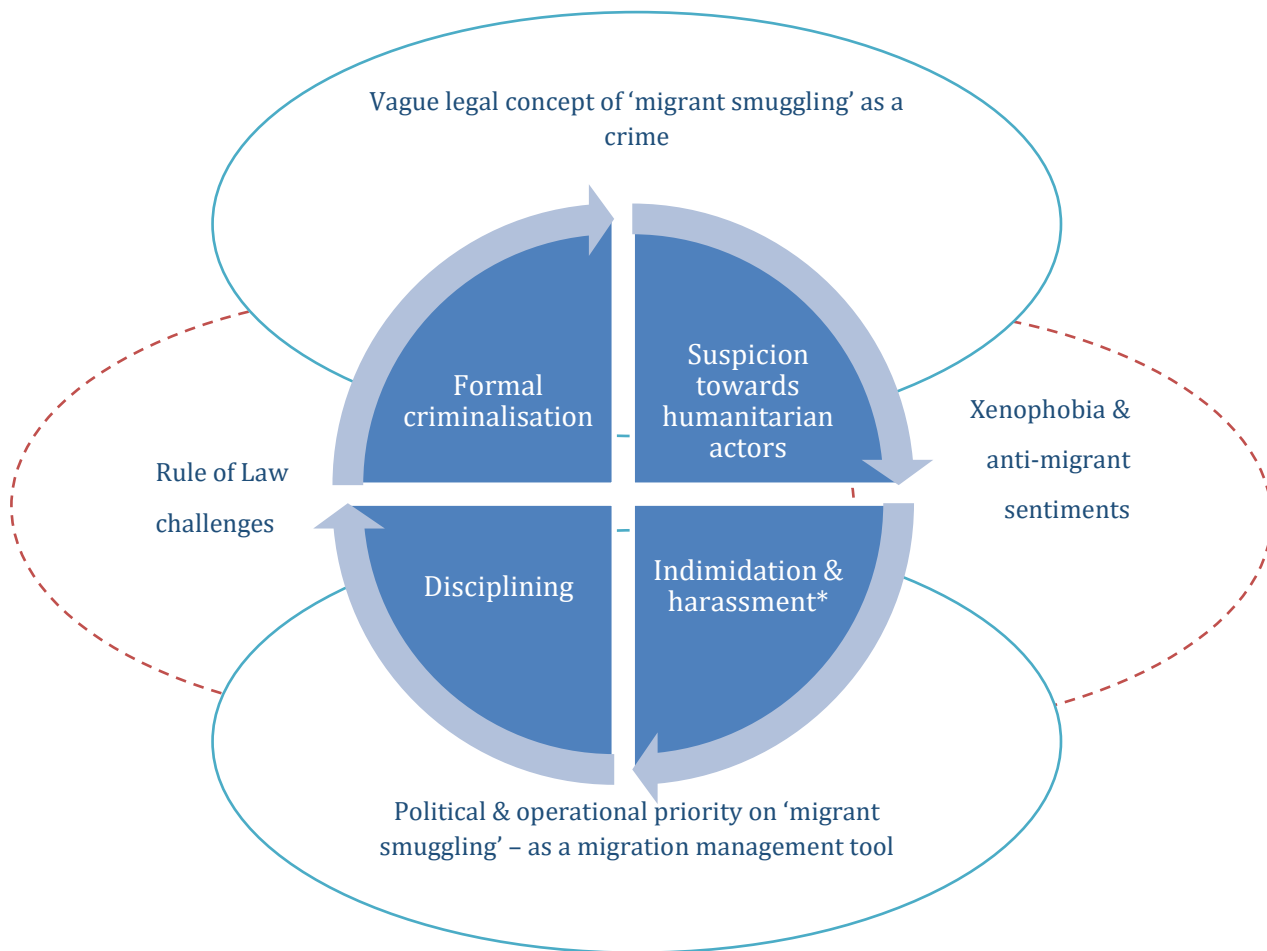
Vague legal concept of 'migrant smuggling' as a crime

Formal criminalisation

Suspicion towards humanitarian actors

Xenophobia & anti-migrant sentiments

Rule of Law challenges

Disciplining

Indimidation & harassment*

Political & operational priority on 'migrant smuggling' – as a migration management tool